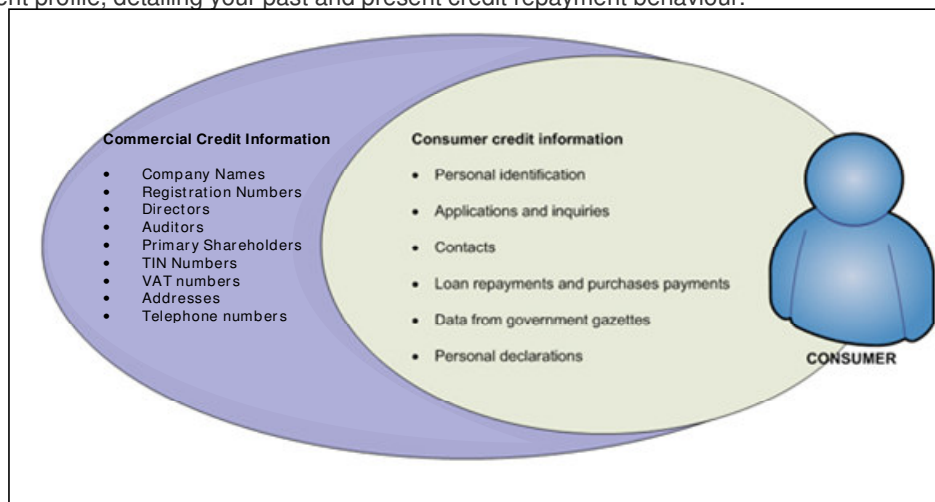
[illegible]ent profile, detailing your past and present credit repayment behaviour.

Commercial Credit Information

- Company Names
- Registration Numbers
- Directors
- Auditors
- Primary Shareholders
- TIN Numbers
- VAT numbers
- Addresses
- Telephone numbers

Consumer credit information

- Personal identification
- Applications and inquiries
- Contacts
- Loan repayments and purchases payments
- Data from government gazettes
- Personal declarations

CONSUMER